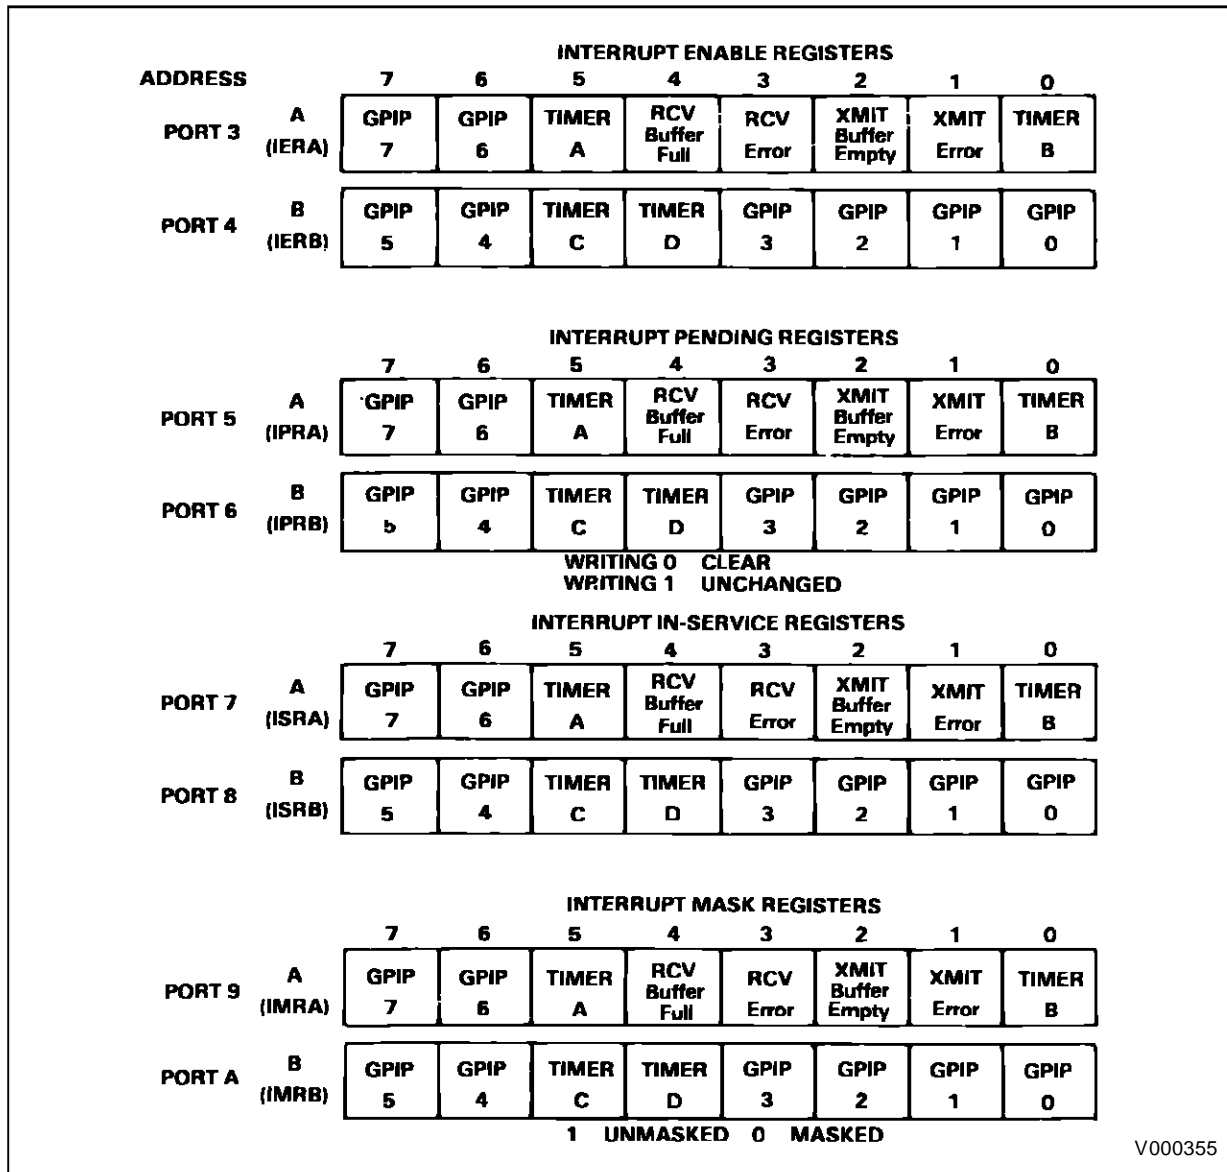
INTERRUPT ENABLE REGISTERS

| ADDRESS | | 7 | 6 | 5 | 4 | 3 | 2 | 1 | 0 |
|---|---|---|---|---|---|---|---|---|---|
| PORT 3 | A (IERA) | GPIP 7 | GPIP 6 | TIMER A | RCV Buffer Full | RCV Error | XMIT Buffer Empty | XMIT Error | TIMER B |
| PORT 4 | B (IERB) | GPIP 5 | GPIP 4 | TIMER C | TIMER D | GPIP 3 | GPIP 2 | GPIP 1 | GPIP 0 |

INTERRUPT PENDING REGISTERS

| | | 7 | 6 | 5 | 4 | 3 | 2 | 1 | 0 |
|---|---|---|---|---|---|---|---|---|---|
| PORT 5 | A (IPRA) | GPIP 7 | GPIP 6 | TIMER A | RCV Buffer Full | RCV Error | XMIT Buffer Empty | XMIT Error | TIMER B |
| PORT 6 | B (IPRB) | GPIP 5 | GPIP 4 | TIMER C | TIMER D | GPIP 3 | GPIP 2 | GPIP 1 | GPIP 0 |

WRITING 0 CLEAR
WRITING 1 UNCHANGED

INTERRUPT IN-SERVICE REGISTERS

| | | 7 | 6 | 5 | 4 | 3 | 2 | 1 | 0 |
|---|---|---|---|---|---|---|---|---|---|
| PORT 7 | A (ISRA) | GPIP 7 | GPIP 6 | TIMER A | RCV Buffer Full | RCV Error | XMIT Buffer Empty | XMIT Error | TIMER B |
| PORT 8 | B (ISRB) | GPIP 5 | GPIP 4 | TIMER C | TIMER D | GPIP 3 | GPIP 2 | GPIP 1 | GPIP 0 |

INTERRUPT MASK REGISTERS

| | | 7 | 6 | 5 | 4 | 3 | 2 | 1 | 0 |
|---|---|---|---|---|---|---|---|---|---|
| PORT 9 | A (IMRA) | GPIP 7 | GPIP 6 | TIMER A | RCV Buffer Full | RCV Error | XMIT Buffer Empty | XMIT Error | TIMER B |
| PORT A | B (IMRB) | GPIP 5 | GPIP 4 | TIMER C | TIMER D | GPIP 3 | GPIP 2 | GPIP 1 | GPIP 0 |

1 UNMASKED 0 MASKED

V000355